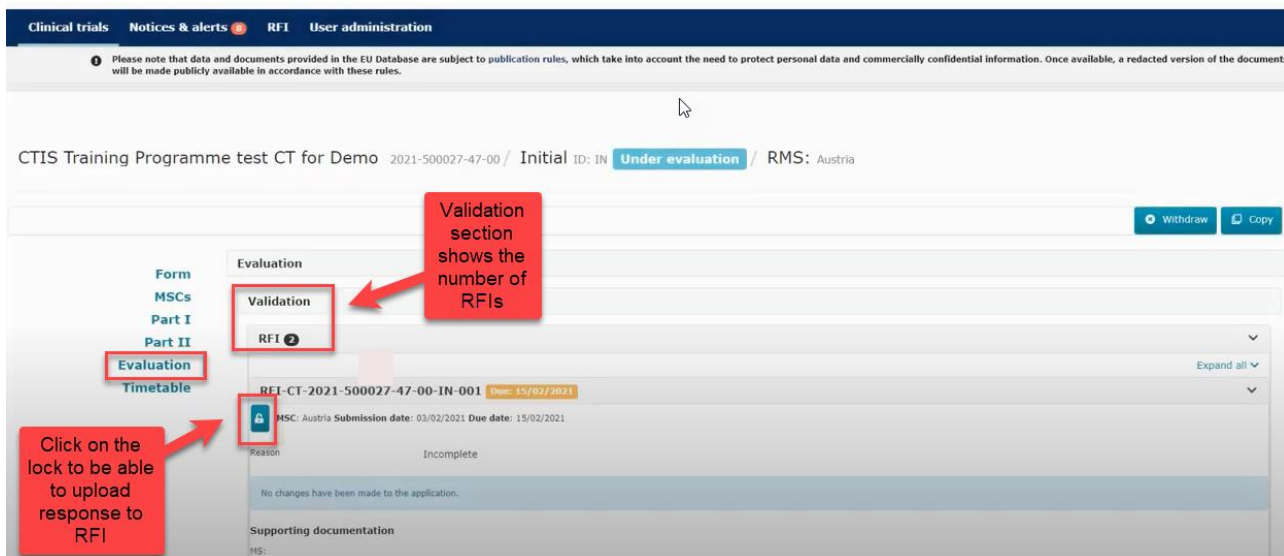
Clinical trials Notices & alerts 8 RFI User administration

Please note that data and documents provided in the EU Database are subject to publication rules, which take into account the need to protect personal data and commercially confidential information. Once available, a redacted version of the document will be made publicly available in accordance with these rules.

CTIS Training Programme test CT for Demo 2021-500027-47-00 / Initial ID: IN Under evaluation / RMS: Austria

Withdraw Copy

Validation section shows the number of RFIs

Form
MSCs
Part I
Part II
Evaluation
Timetable

Evaluation

Validation

RFI 2

Expand all

RFI-CT-2021-500027-47-00-IN-001 Due: 15/02/2021

MSC: Austria Submission date: 03/02/2021 Due date: 15/02/2021

Reason Incomplete

No changes have been made to the application.

Supporting documentation

MS:

Click on the lock to be able to upload response to RFI